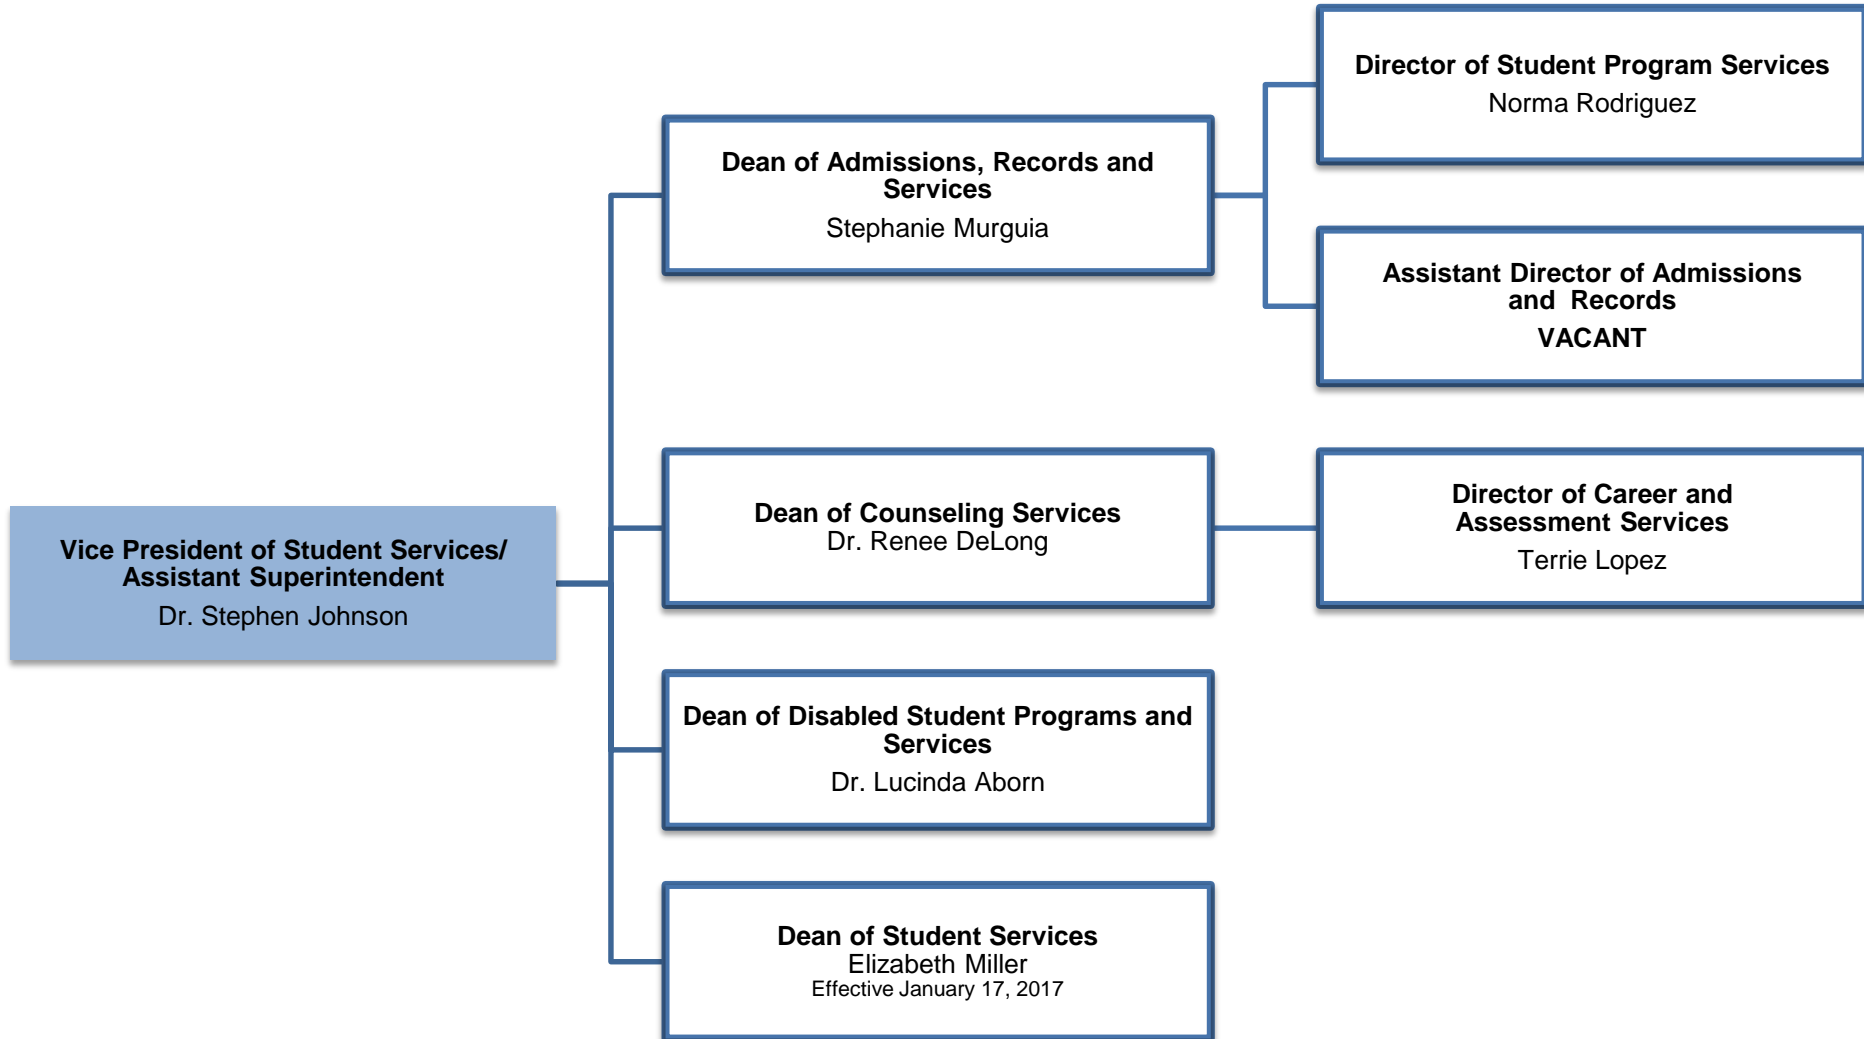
Vice President of Student Services/ Assistant Superintendent
Dr. Stephen Johnson

Dean of Admissions, Records and Services
Stephanie Murguia

Director of Student Program Services
Norma Rodriguez

Assistant Director of Admissions and Records
VACANT

Dean of Counseling Services
Dr. Renee DeLong

Director of Career and Assessment Services
Terrie Lopez

Dean of Disabled Student Programs and Services
Dr. Lucinda Aborn

Dean of Student Services
Elizabeth Miller
Effective January 17, 2017